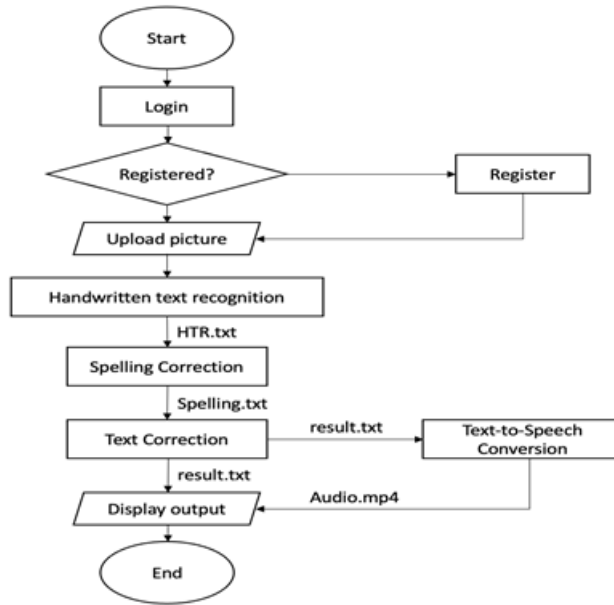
Start

Login

Registered?

Register

Upload picture

Handwritten text recognition

HTR.txt

Spelling Correction

Spelling.txt

Text Correction

result.txt

Text-to-Speech Conversion

result.txt

Audio.mp4

Display output

End